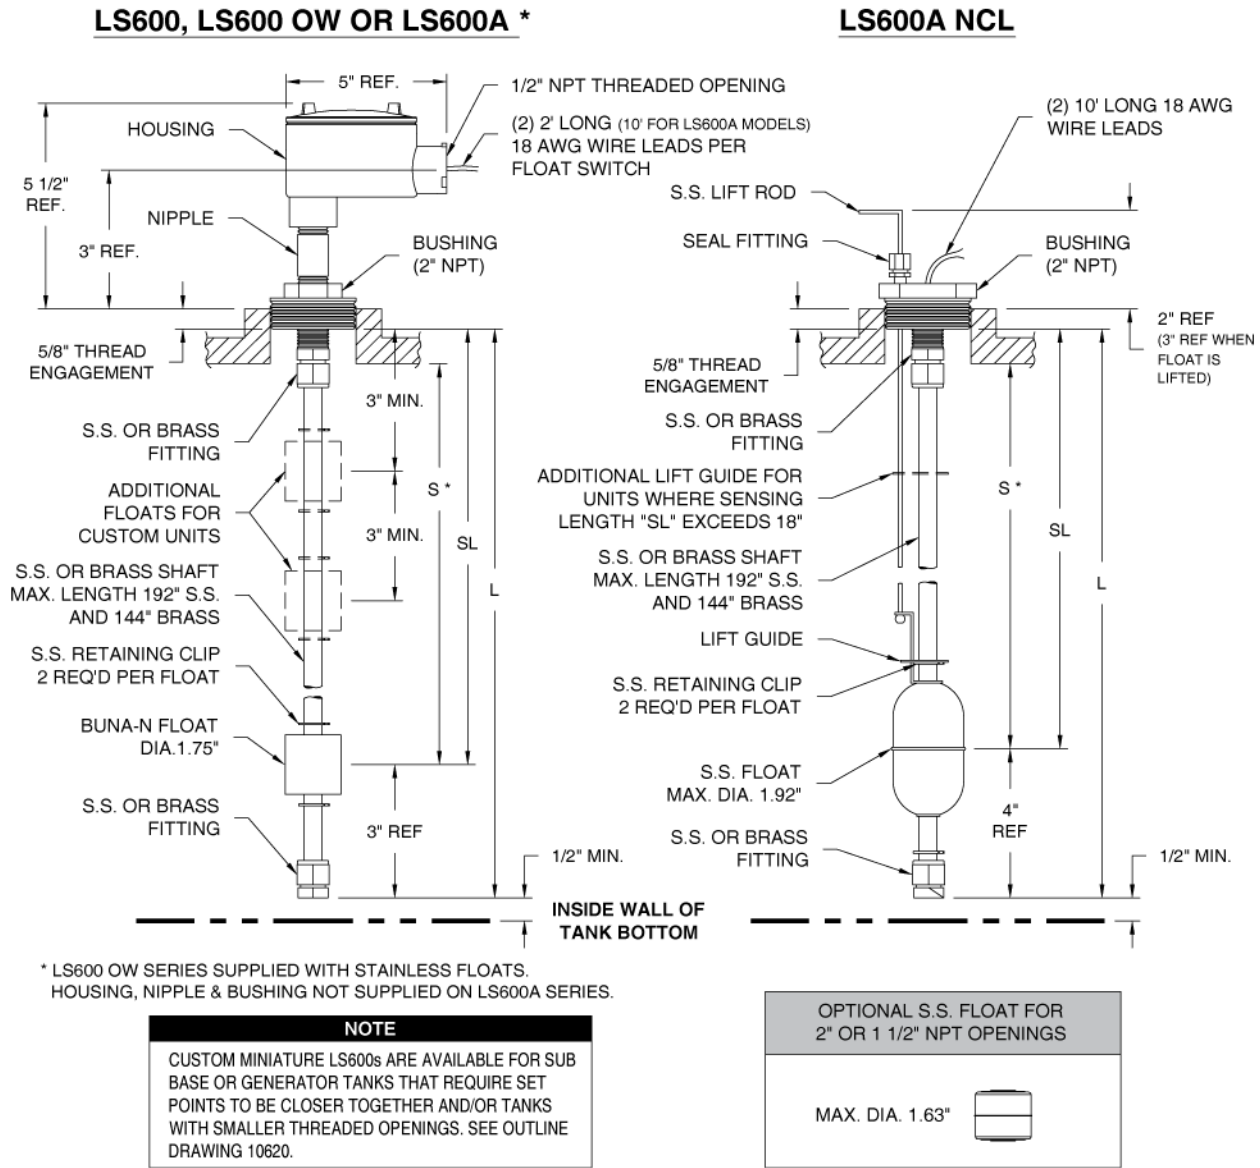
LS600, LS600 OW OR LS600A *

LS600A NCL

5" REF.

1/2" NPT THREADED OPENING

HOUSING

(2) 2' LONG (10' FOR LS600A MODELS) 18 AWG WIRE LEADS PER FLOAT SWITCH

5 1/2" REF.

NIPPLE

3" REF.

BUSHING (2" NPT)

5/8" THREAD ENGAGEMENT

3" MIN.

S.S. OR BRASS FITTING

ADDITIONAL FLOATS FOR CUSTOM UNITS

S *

3" MIN.

SL

S.S. OR BRASS SHAFT MAX. LENGTH 192" S.S. AND 144" BRASS

L

S.S. RETAINING CLIP 2 REQ'D PER FLOAT

BUNA-N FLOAT DIA.1.75"

S.S. OR BRASS FITTING

3" REF

1/2" MIN.

(2) 10' LONG 18 AWG WIRE LEADS

S.S. LIFT ROD

SEAL FITTING

BUSHING (2" NPT)

2" REF (3" REF WHEN FLOAT IS LIFTED)

5/8" THREAD ENGAGEMENT

S.S. OR BRASS FITTING

ADDITIONAL LIFT GUIDE FOR UNITS WHERE SENSING LENGTH "SL" EXCEEDS 18"

S *

SL

S.S. OR BRASS SHAFT MAX. LENGTH 192" S.S. AND 144" BRASS

L

LIFT GUIDE

S.S. RETAINING CLIP 2 REQ'D PER FLOAT

S.S. FLOAT MAX. DIA. 1.92"

4" REF

S.S. OR BRASS FITTING

1/2" MIN.

INSIDE WALL OF TANK BOTTOM

* LS600 OW SERIES SUPPLIED WITH STAINLESS FLOATS. HOUSING, NIPPLE & BUSHING NOT SUPPLIED ON LS600A SERIES.

NOTE

CUSTOM MINIATURE LS600s ARE AVAILABLE FOR SUB BASE OR GENERATOR TANKS THAT REQUIRE SET POINTS TO BE CLOSER TOGETHER AND/OR TANKS WITH SMALLER THREADED OPENINGS. SEE OUTLINE DRAWING 10620.

OPTIONAL S.S. FLOAT FOR 2" OR 1 1/2" NPT OPENINGS

MAX. DIA. 1.63"